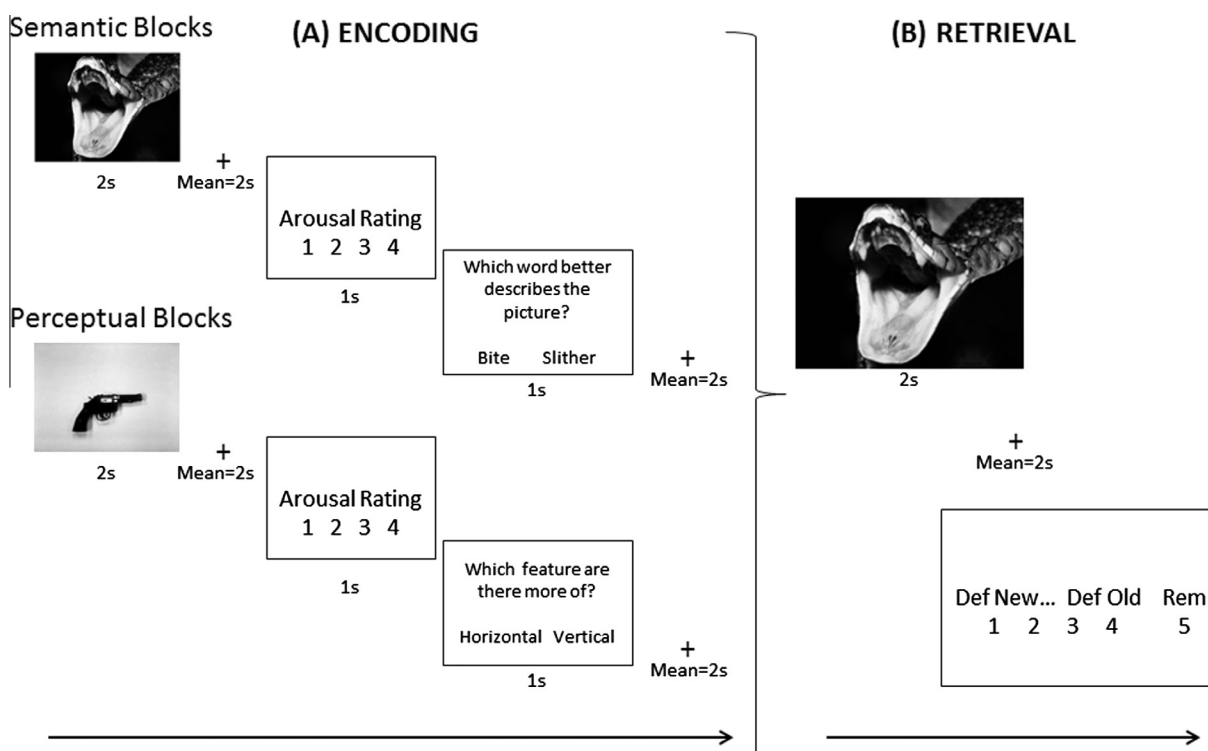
Semantic Blocks

(A) ENCODING

(B) RETRIEVAL

2s

+
Mean=2s

Arousal Rating
1 2 3 4

1s

Which word better describes the picture?

Bite Slither

1s

+
Mean=2s

Perceptual Blocks

2s

+
Mean=2s

Arousal Rating
1 2 3 4

1s

Which feature are there more of?

Horizontal Vertical

1s

+
Mean=2s

2s

+
Mean=2s

Def New... Def Old Rem
1 2 3 4 5